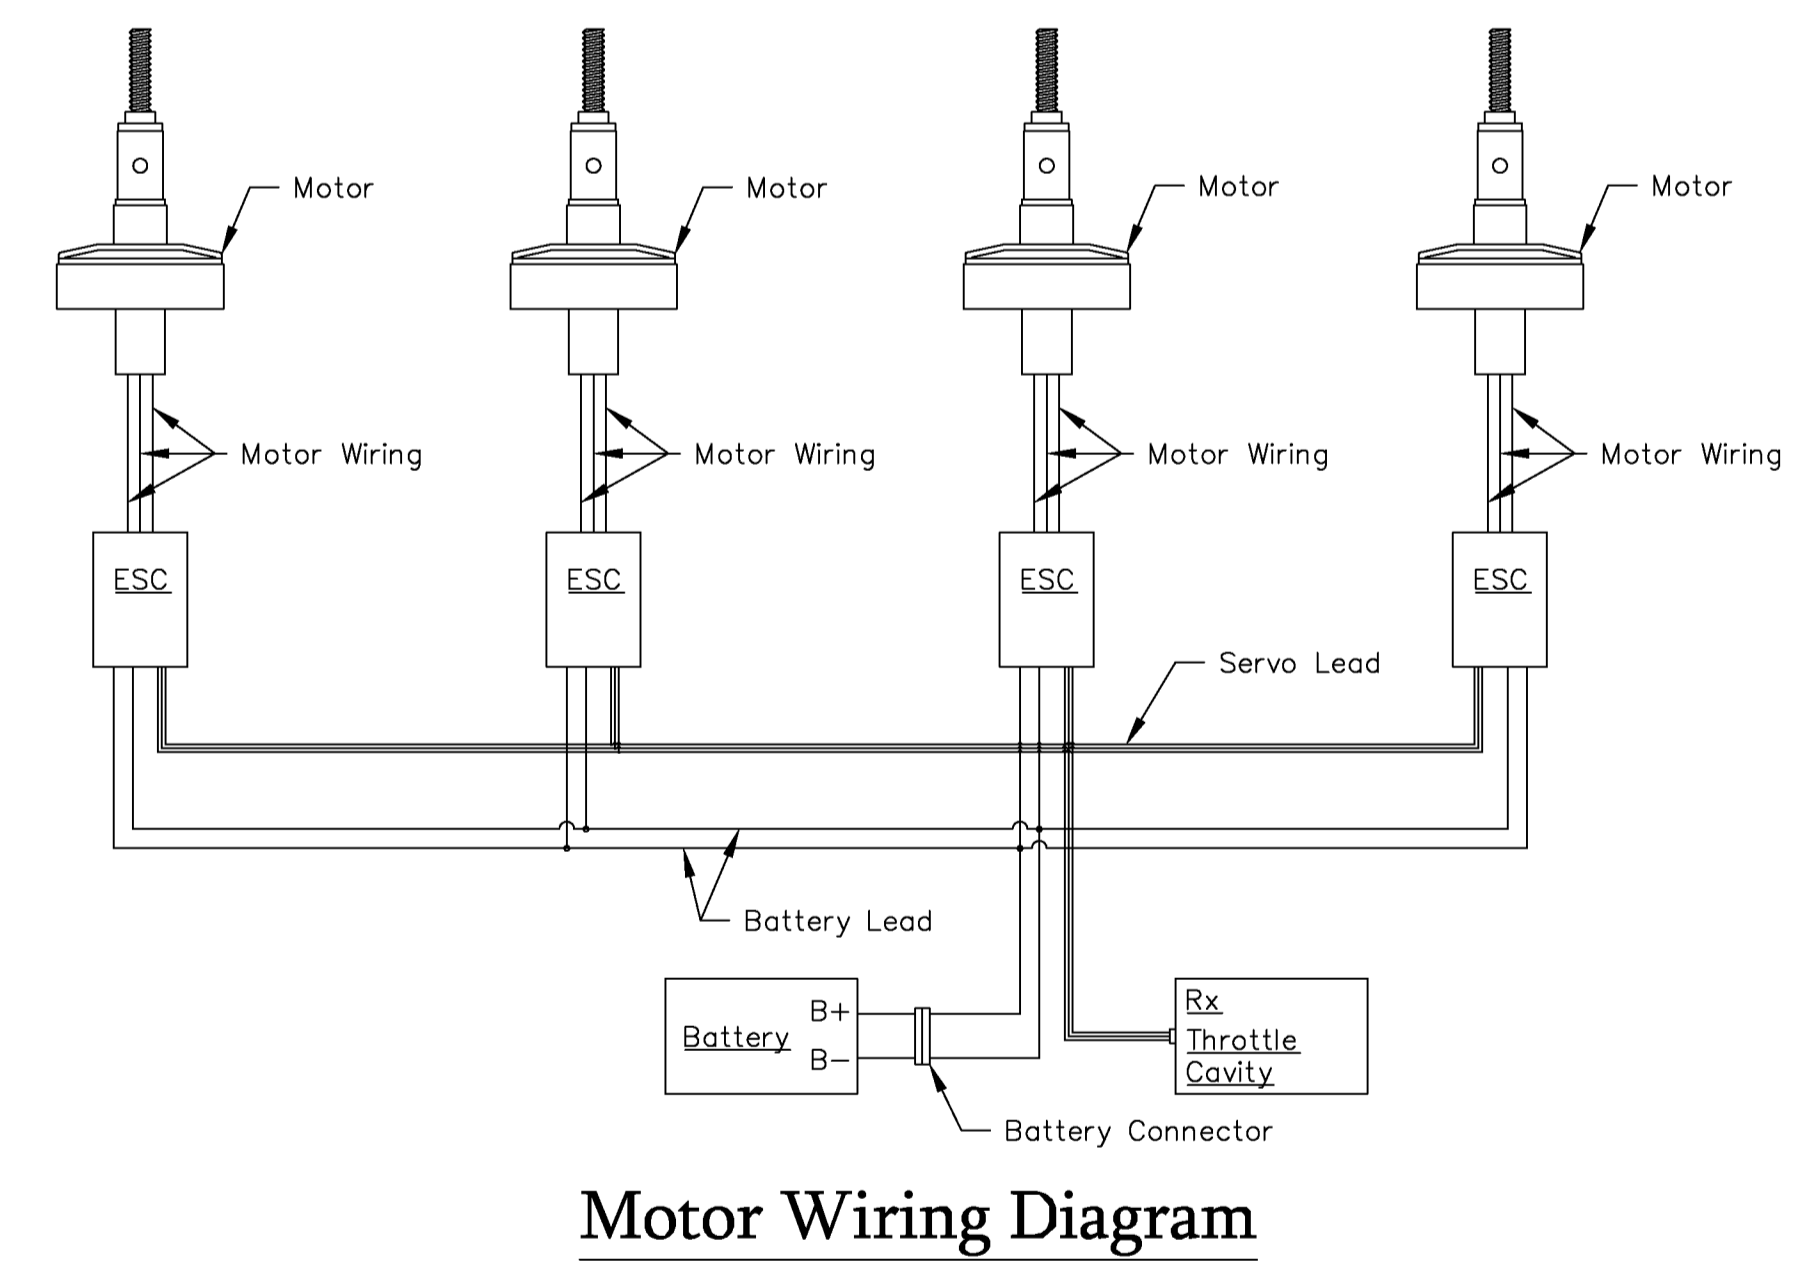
Motor

Motor

Motor

Motor

Motor Wiring

Motor Wiring

Motor Wiring

Motor Wiring

ESC

ESC

ESC

ESC

Servo Lead

Battery Lead

Battery

B+

B−

Rx
Throttle
Cavity

Battery Connector

Motor Wiring Diagram